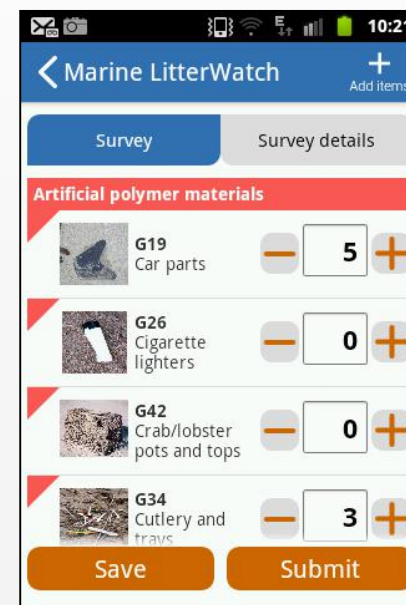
10:21

Marine LitterWatch

+
Add items

Survey

Survey details

Artificial polymer materials

G19
Car parts
5

G26
Cigarette lighters
0

G42
Crab/lobster pots and tops
0

G34
Cutlery and trays
3

Save

Submit